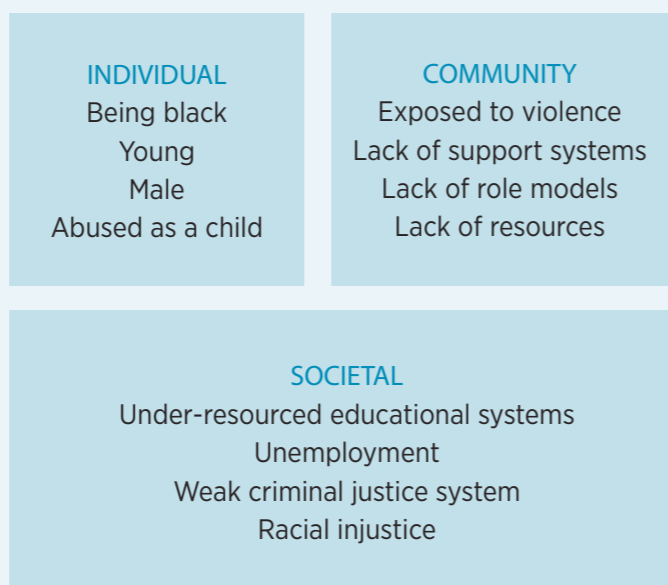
INDIVIDUAL
Being black
Young
Male
Abused as a child

COMMUNITY
Exposed to violence
Lack of support systems
Lack of role models
Lack of resources

SOCIETAL
Under-resourced educational systems
Unemployment
Weak criminal justice system
Racial injustice